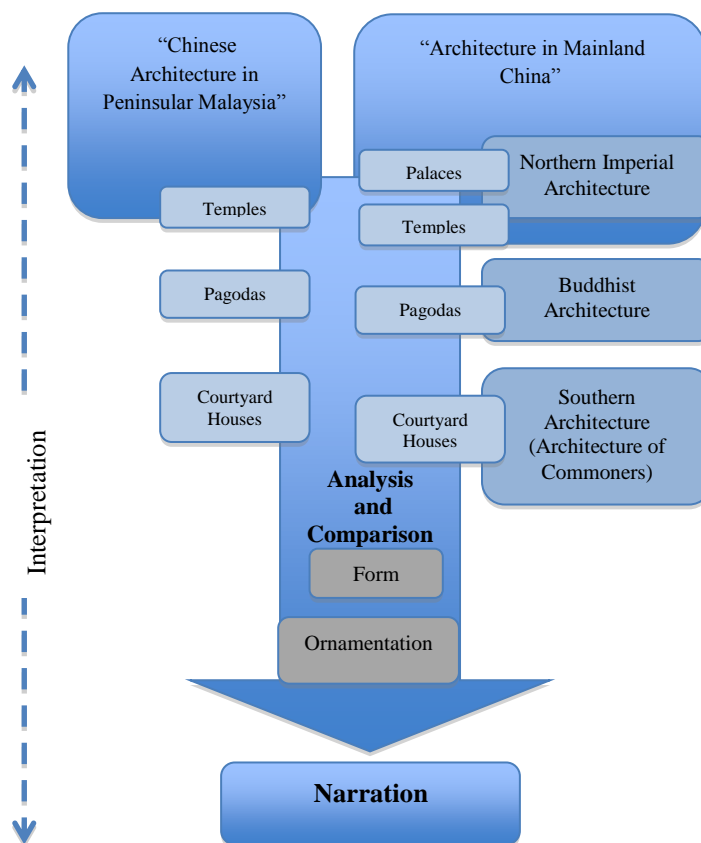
“Chinese Architecture in Peninsular Malaysia”

“Architecture in Mainland China”

Temples

Palaces

Northern Imperial Architecture

Temples

Pagodas

Pagodas

Buddhist Architecture

Courtyard Houses

Courtyard Houses

Southern Architecture (Architecture of Commoners)

Interpretation

Analysis and Comparison

Form

Ornamentation

Narration